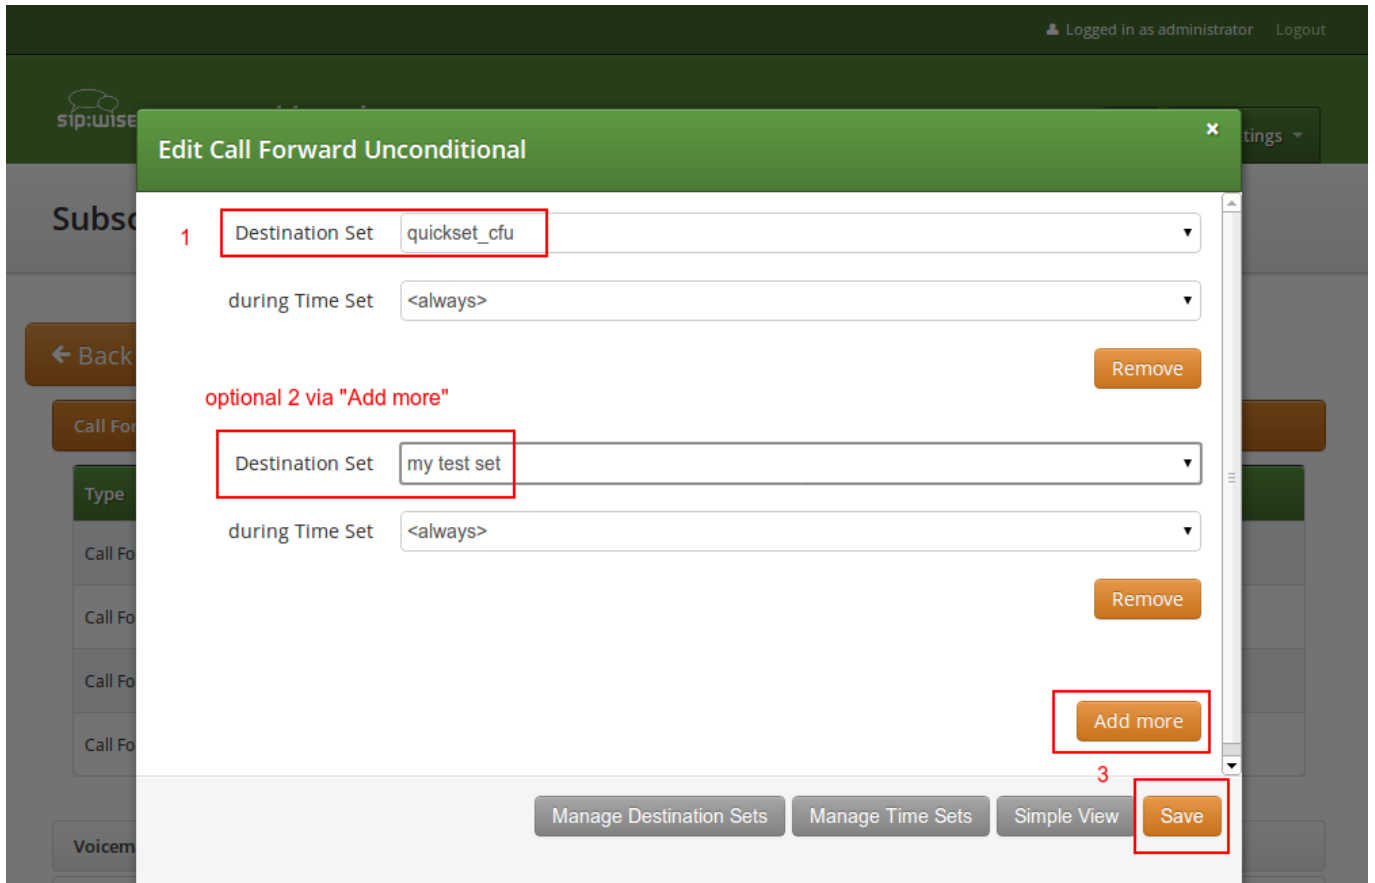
Logged in as administrator Logout

sip:wise

tings

Subsc

Back

Call For

Type

Call Fo

Call Fo

Call Fo

Call Fo

Voicem

Edit Call Forward Unconditional

×

1

Destination Set quickset_cfu

during Time Set <always>

Remove

optional 2 via "Add more"

Destination Set my test set

during Time Set <always>

Remove

Add more

3

Manage Destination Sets Manage Time Sets Simple View Save